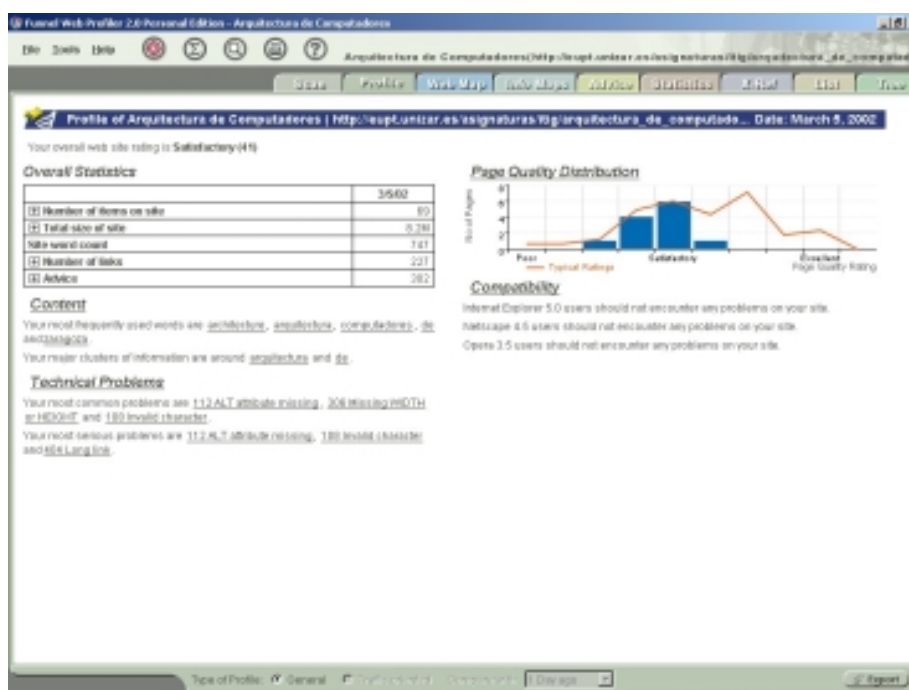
Funnel Web Profiler 2.0 Personal Edition - Arquitectura de Computadores

File Tools Help

Arquitectura de Computadores(http://eupt.unizar.es/asignaturas/ttig/arquitectura_de_computad

Scan | Profile | Web Map | Info Maps | Advice | Statistics | X-Ref | List | Tree

Profile of Arquitectura de Computadores | http://eupt.unizar.es/asignaturas/ttig/arquitectura_de_computado... Date: March 5, 2002

Your overall web site rating is Satisfactory (41)

Overall Statistics

| | 3/5/02 |
|---|---|
| ⊞ Number of items on site | 80 |
| ⊞ Total size of site | 8.2M |
| Site word count | 741 |
| ⊞ Number of links | 237 |
| ⊞ Advice | 382 |

Content

Your most frequently used words are architecture, arquitectura, computadores, de and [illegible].

Your major clusters of information are around arquitectura and de.

Technical Problems

Your most common problems are 112 ALT attribute missing, 306 Missing WIDTH or HEIGHT and 180 Invalid character.

Your most serious problems are 112 ALT attribute missing, 180 Invalid character and 404 Lang link.

Page Quality Distribution

No. of Pages
8
6
4
2
0
Poor
Satisfactory
Excellent
Typical Ratings
Page Quality Rating

Compatibility

Internet Explorer 5.0 users should not encounter any problems on your site.

Netscape 4.5 users should not encounter any problems on your site.

Opera 3.5 users should not encounter any problems on your site.

Type of Profile: General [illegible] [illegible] 1 Day ago

Export